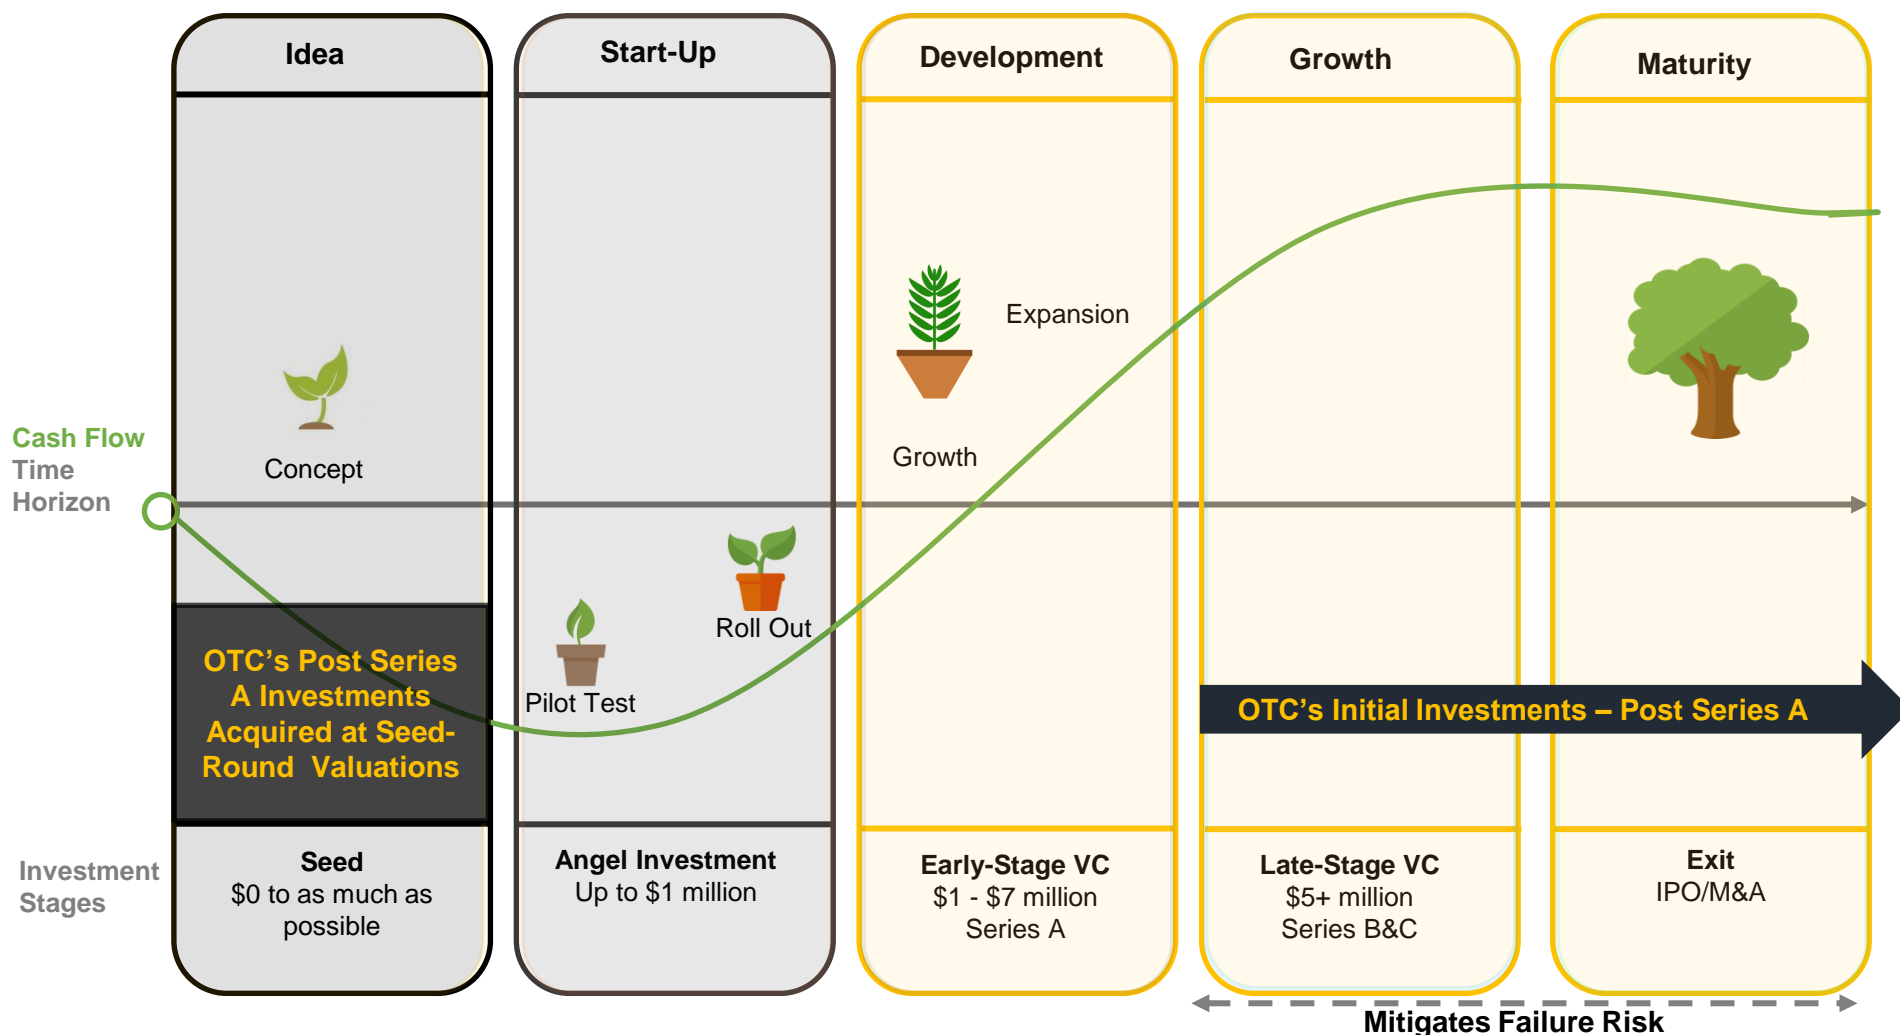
Idea

Start-Up

Development

Growth

Maturity

Cash Flow
Time
Horizon

Concept

Expansion

Growth

Roll Out

Pilot Test

OTC's Post Series A Investments Acquired at Seed-Round Valuations

OTC's Initial Investments – Post Series A

Investment Stages

Seed
$0 to as much as possible

Angel Investment
Up to $1 million

Early-Stage VC
$1 - $7 million
Series A

Late-Stage VC
$5+ million
Series B&C

Exit
IPO/M&A

Mitigates Failure Risk